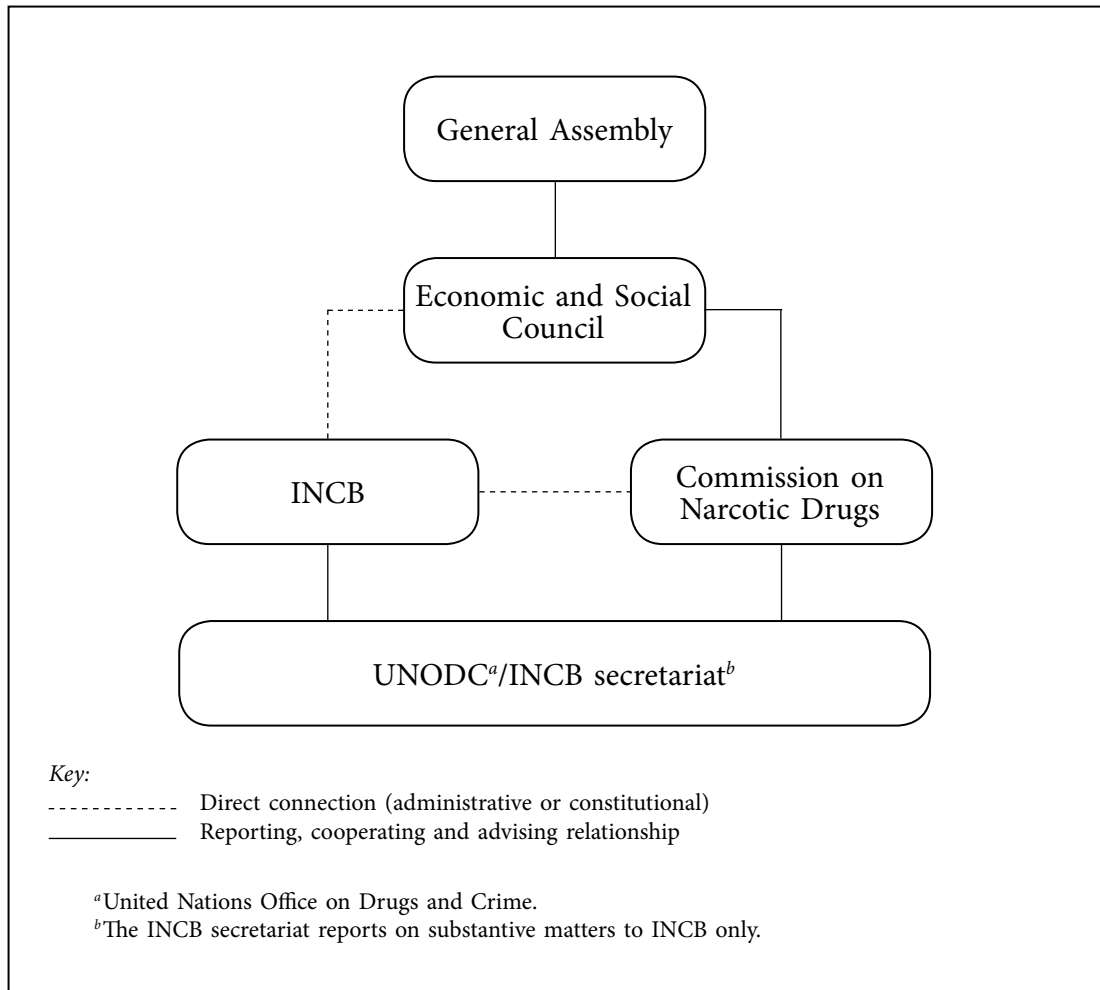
General Assembly

Economic and Social Council

INCB

Commission on Narcotic Drugs

UNODC$^{a}$/INCB secretariat$^{b}$

*Key:*

Direct connection (administrative or constitutional)

Reporting, cooperating and advising relationship

$^{a}$United Nations Office on Drugs and Crime.

$^{b}$The INCB secretariat reports on substantive matters to INCB only.